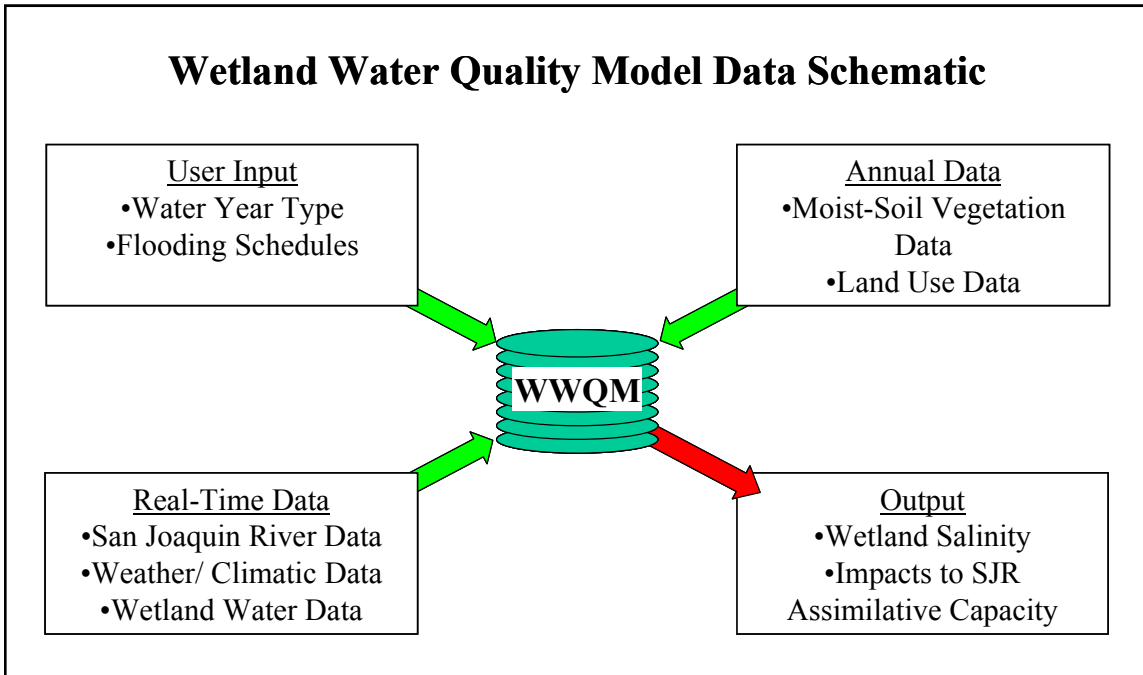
Wetland Water Quality Model Data Schematic

User Input
•Water Year Type
•Flooding Schedules

Annual Data
•Moist-Soil Vegetation Data
•Land Use Data

WWQM

Real-Time Data
•San Joaquin River Data
•Weather/ Climatic Data
•Wetland Water Data

Output
•Wetland Salinity
•Impacts to SJR Assimilative Capacity